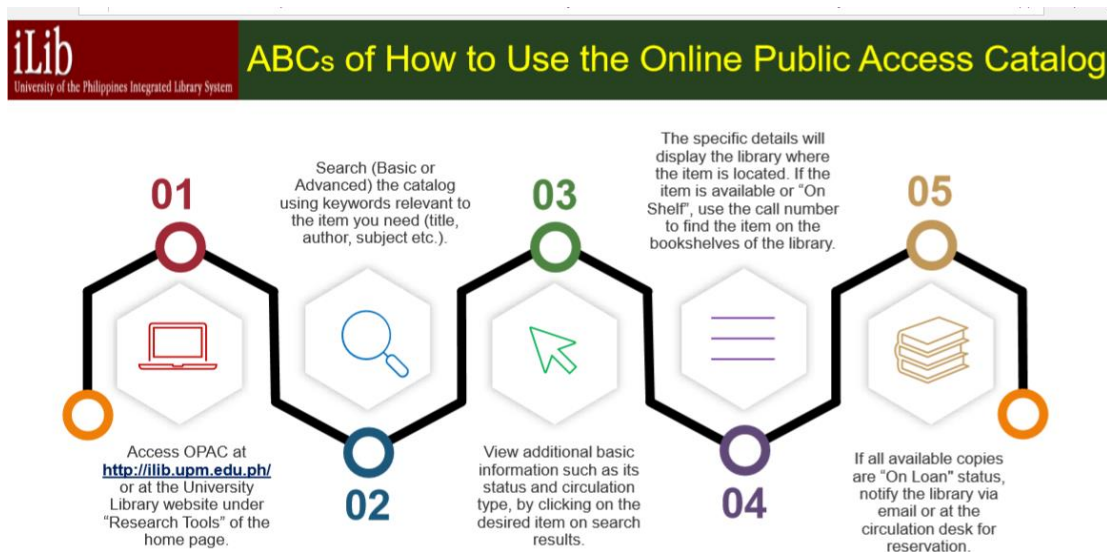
iLib
University of the Philippines Integrated Library System

ABCs of How to Use the Online Public Access Catalog

01

Access OPAC at http://ilib.upm.edu.ph/ or at the University Library website under "Research Tools" of the home page.

Search (Basic or Advanced) the catalog using keywords relevant to the item you need (title, author, subject etc.).

02

03

View additional basic information such as its status and circulation type, by clicking on the desired item on search results.

The specific details will display the library where the item is located. If the item is available or "On Shelf", use the call number to find the item on the bookshelves of the library.

04

05

If all available copies are "On Loan" status, notify the library via email or at the circulation desk for reservation.